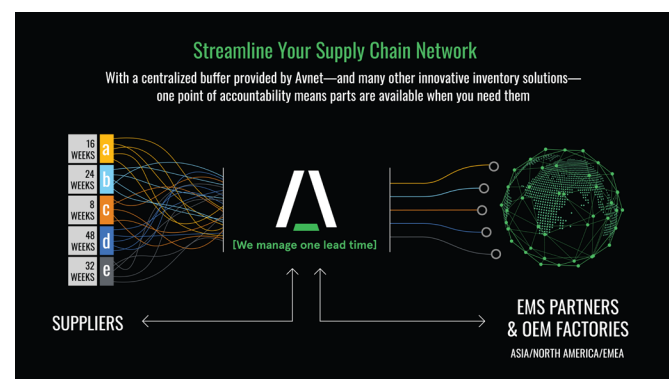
Streamline Your Supply Chain Network

With a centralized buffer provided by Avnet—and many other innovative inventory solutions—one point of accountability means parts are available when you need them

16 WEEKS a

24 WEEKS b

8 WEEKS c

48 WEEKS d

32 WEEKS e

[We manage one lead time]

SUPPLIERS

EMS PARTNERS & OEM FACTORIES

ASIA/NORTH AMERICA/EMEA